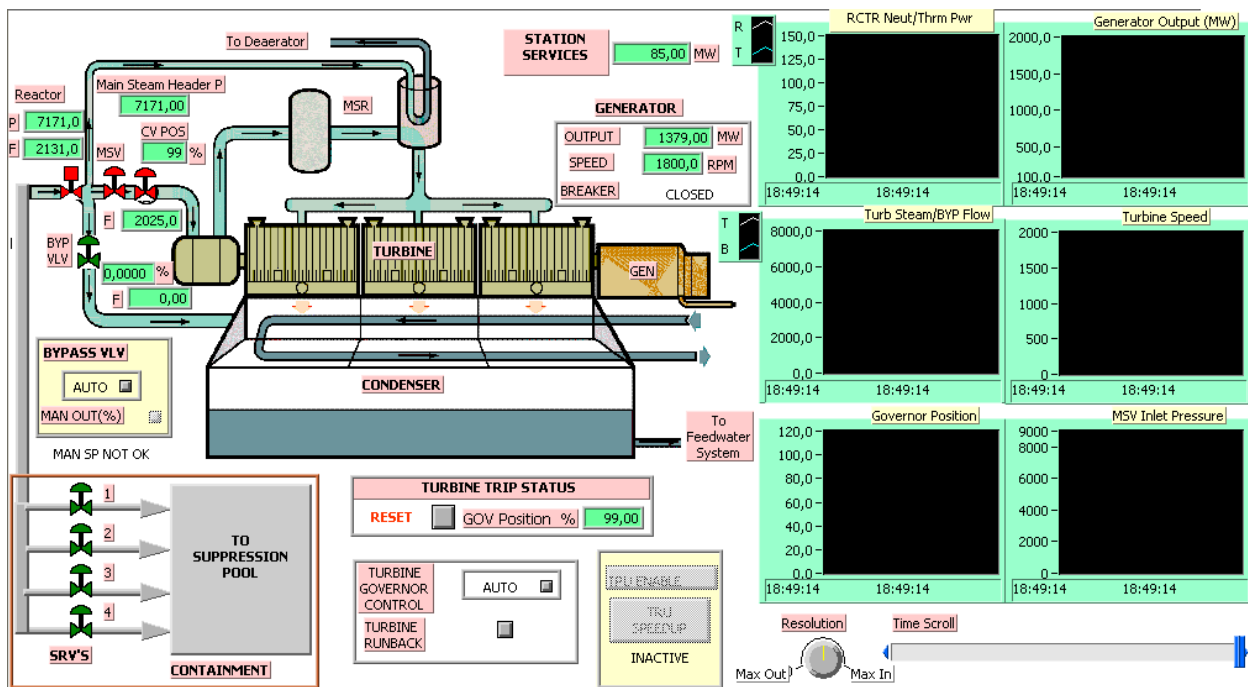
To Deaerator

STATION SERVICES 85,00 MW

Reactor
P 7171,0
F 2131,0

Main Steam Header P
7171,00

MSR

CV POS
99 %

MSV

F 2025,0

BYP VLV
0,0000 %
F 0,00

GENERATOR
OUTPUT 1379,00 MW
SPEED 1800,0 RPM
BREAKER CLOSED

TURBINE

GEN

BYPASS VLV
AUTO
MAN OUT(%)
MAN SP NOT OK

CONDENSER

To Feedwater System

1
2
3
4
SRV'S

TO SUPPRESSION POOL

CONTAINMENT

TURBINE TRIP STATUS
RESET GOV Position % 99,00

TURBINE GOVERNOR CONTROL AUTO
TURBINE RUNBACK

TRU ENABLE
TRU SPEEDUP
INACTIVE

R
T
RCTR Neut/Thrm Pwr
150,0
125,0
100,0
75,0
50,0
25,0
0,0
18:49:14 18:49:14

Generator Output (MW)
2000,0
1500,0
1000,0
500,0
0,0
18:49:14 18:49:14

T
B
Turb Steam/BYP Flow
8000,0
6000,0
4000,0
2000,0
0,0
18:49:14 18:49:14

Turbine Speed
2000
1500
1000
500
0
18:49:14 18:49:14

Governor Position
120,0
100,0
80,0
60,0
40,0
20,0
0,0
18:49:14 18:49:14

MSV Inlet Pressure
9000
8000
6000
4000
2000
0
18:49:14 18:49:14

Resolution
Max Out Max In
Time Scroll